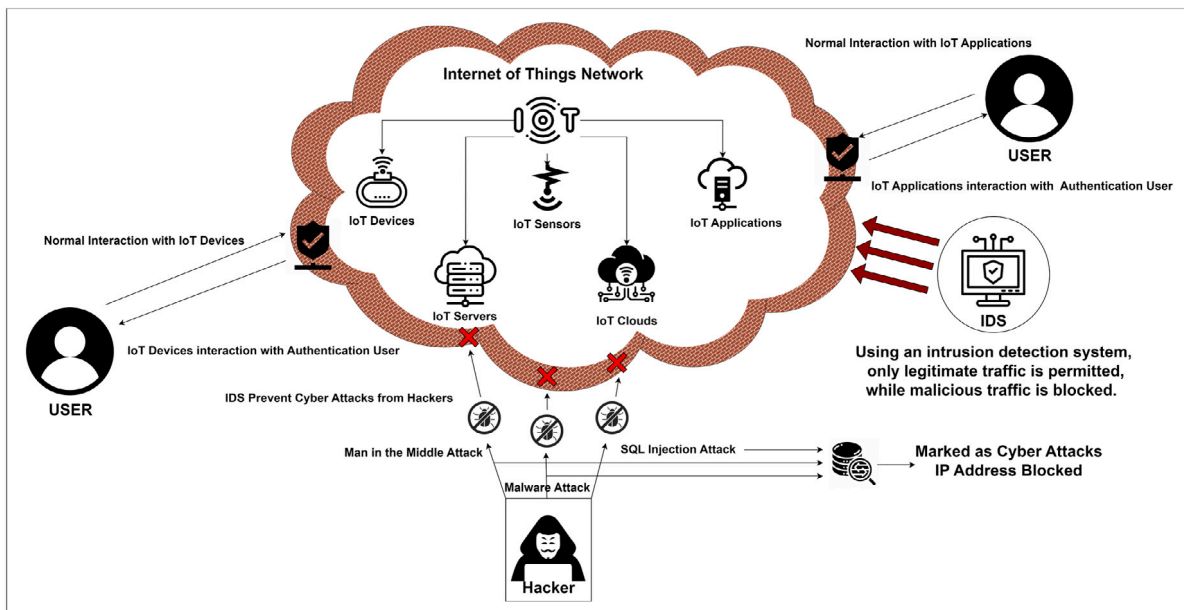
Internet of Things Network

IoT

IoT Devices

IoT Sensors

IoT Applications

IoT Servers

IoT Clouds

Normal Interaction with IoT Applications

USER

IoT Applications interaction with Authentication User

Normal Interaction with IoT Devices

IoT Devices interaction with Authentication User

USER

IDS

Using an intrusion detection system, only legitimate traffic is permitted, while malicious traffic is blocked.

IDS Prevent Cyber Attacks from Hackers

Man in the Middle Attack

SQL Injection Attack

Malware Attack

Marked as Cyber Attacks
IP Address Blocked

Hacker